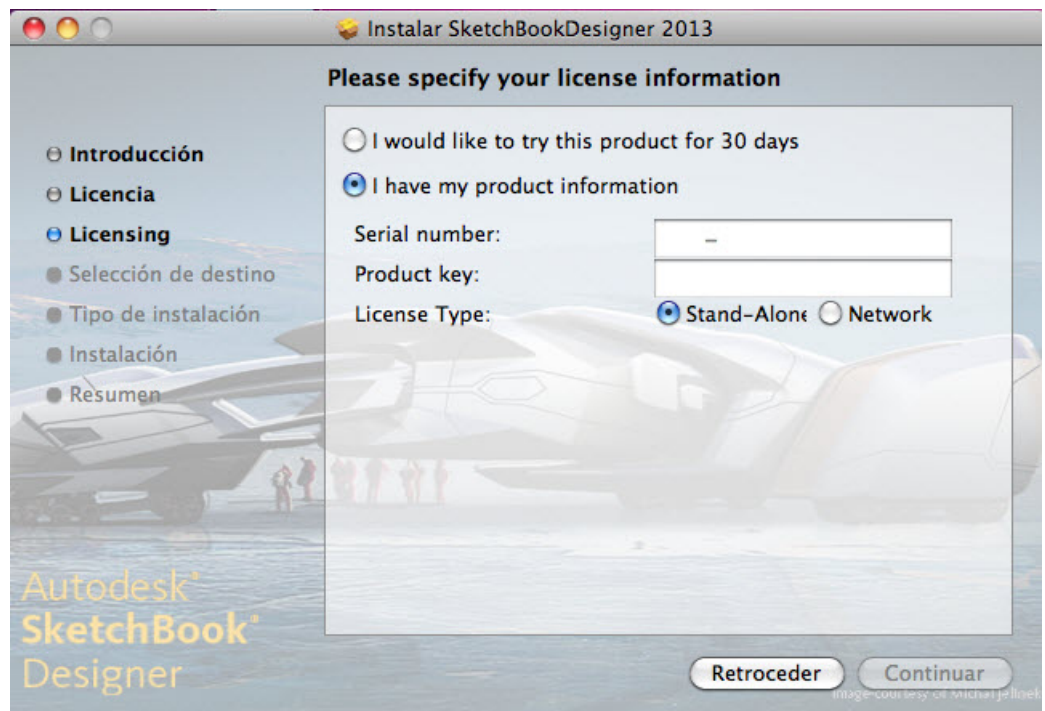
Instalar SketchBookDesigner 2013

Please specify your license information

Introducción
Licencia
Licensing
Selección de destino
Tipo de instalación
Instalación
Resumen

I would like to try this product for 30 days
I have my product information

Serial number: –
Product key:
License Type: Stand-Alone Network

Autodesk®
SketchBook®
Designer

Retroceder
Continuar

Image courtesy of Michal Jelinek